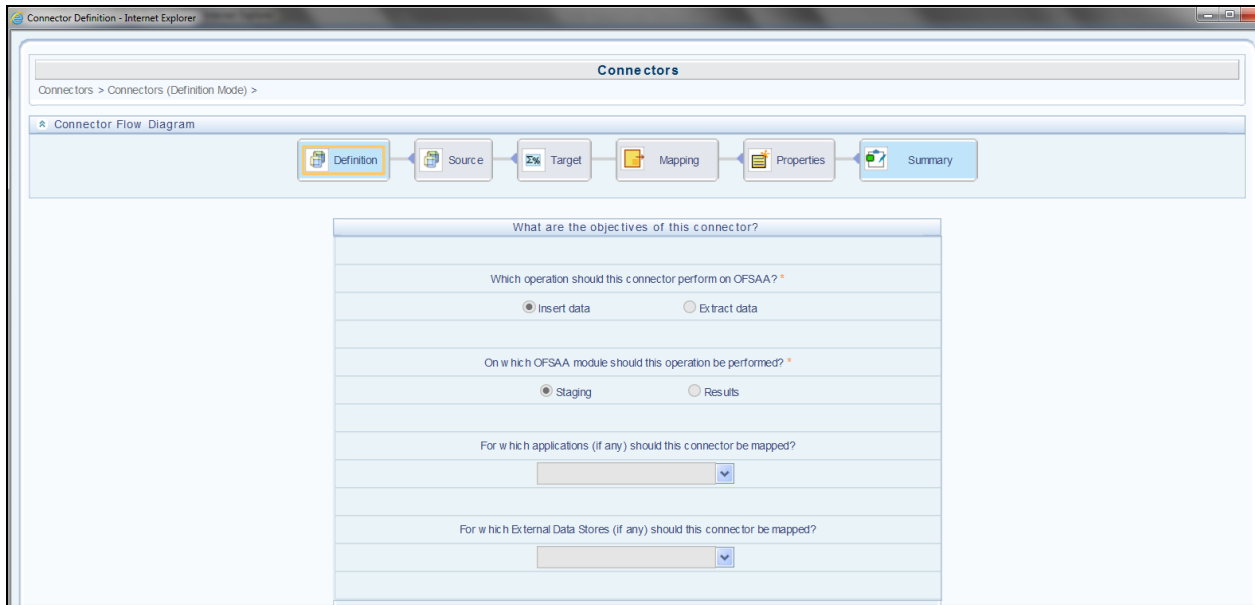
Connector Definition - Internet Explorer

Connectors

Connectors > Connectors (Definition Mode) >

Connector Flow Diagram

Definition

Source

Target

Mapping

Properties

Summary

What are the objectives of this connector?

Which operation should this connector perform on OFSAA? *

Insert data

Extract data

On which OFSAA module should this operation be performed? *

Staging

Results

For which applications (if any) should this connector be mapped?

For which External Data Stores (if any) should this connector be mapped?